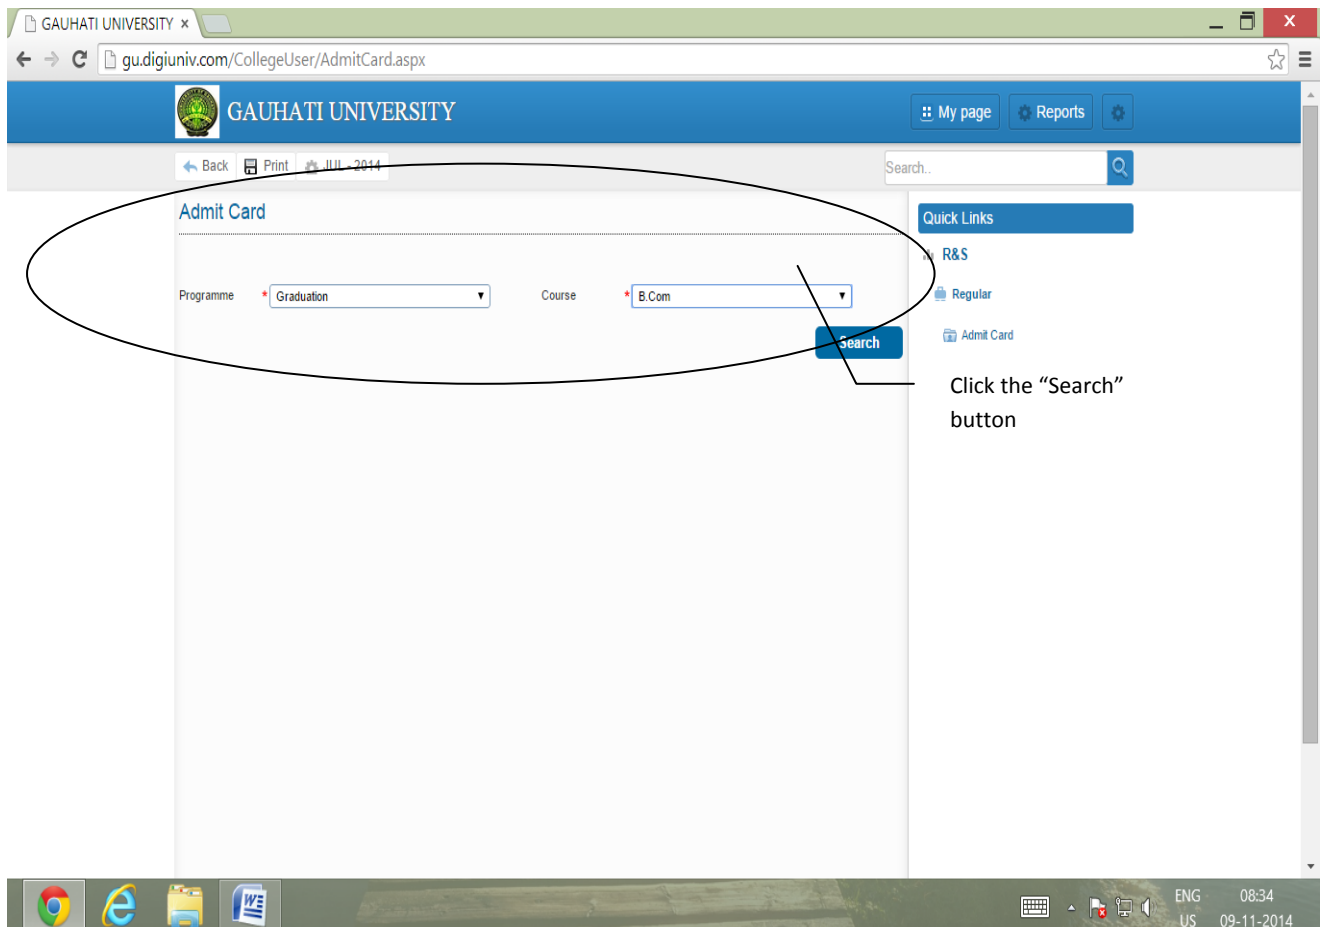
GAUHATI UNIVERSITY ×

gu.digiuniv.com/CollegeUser/AdmitCard.aspx

GAUHATI UNIVERSITY

My page

Reports

Back

Print

JUL - 2014

Search..

Admit Card

Programme * Graduation

Course * B.Com

Search

Quick Links

R&S

Regular

Admit Card

Click the “Search” button

ENG US

08:34 09-11-2014